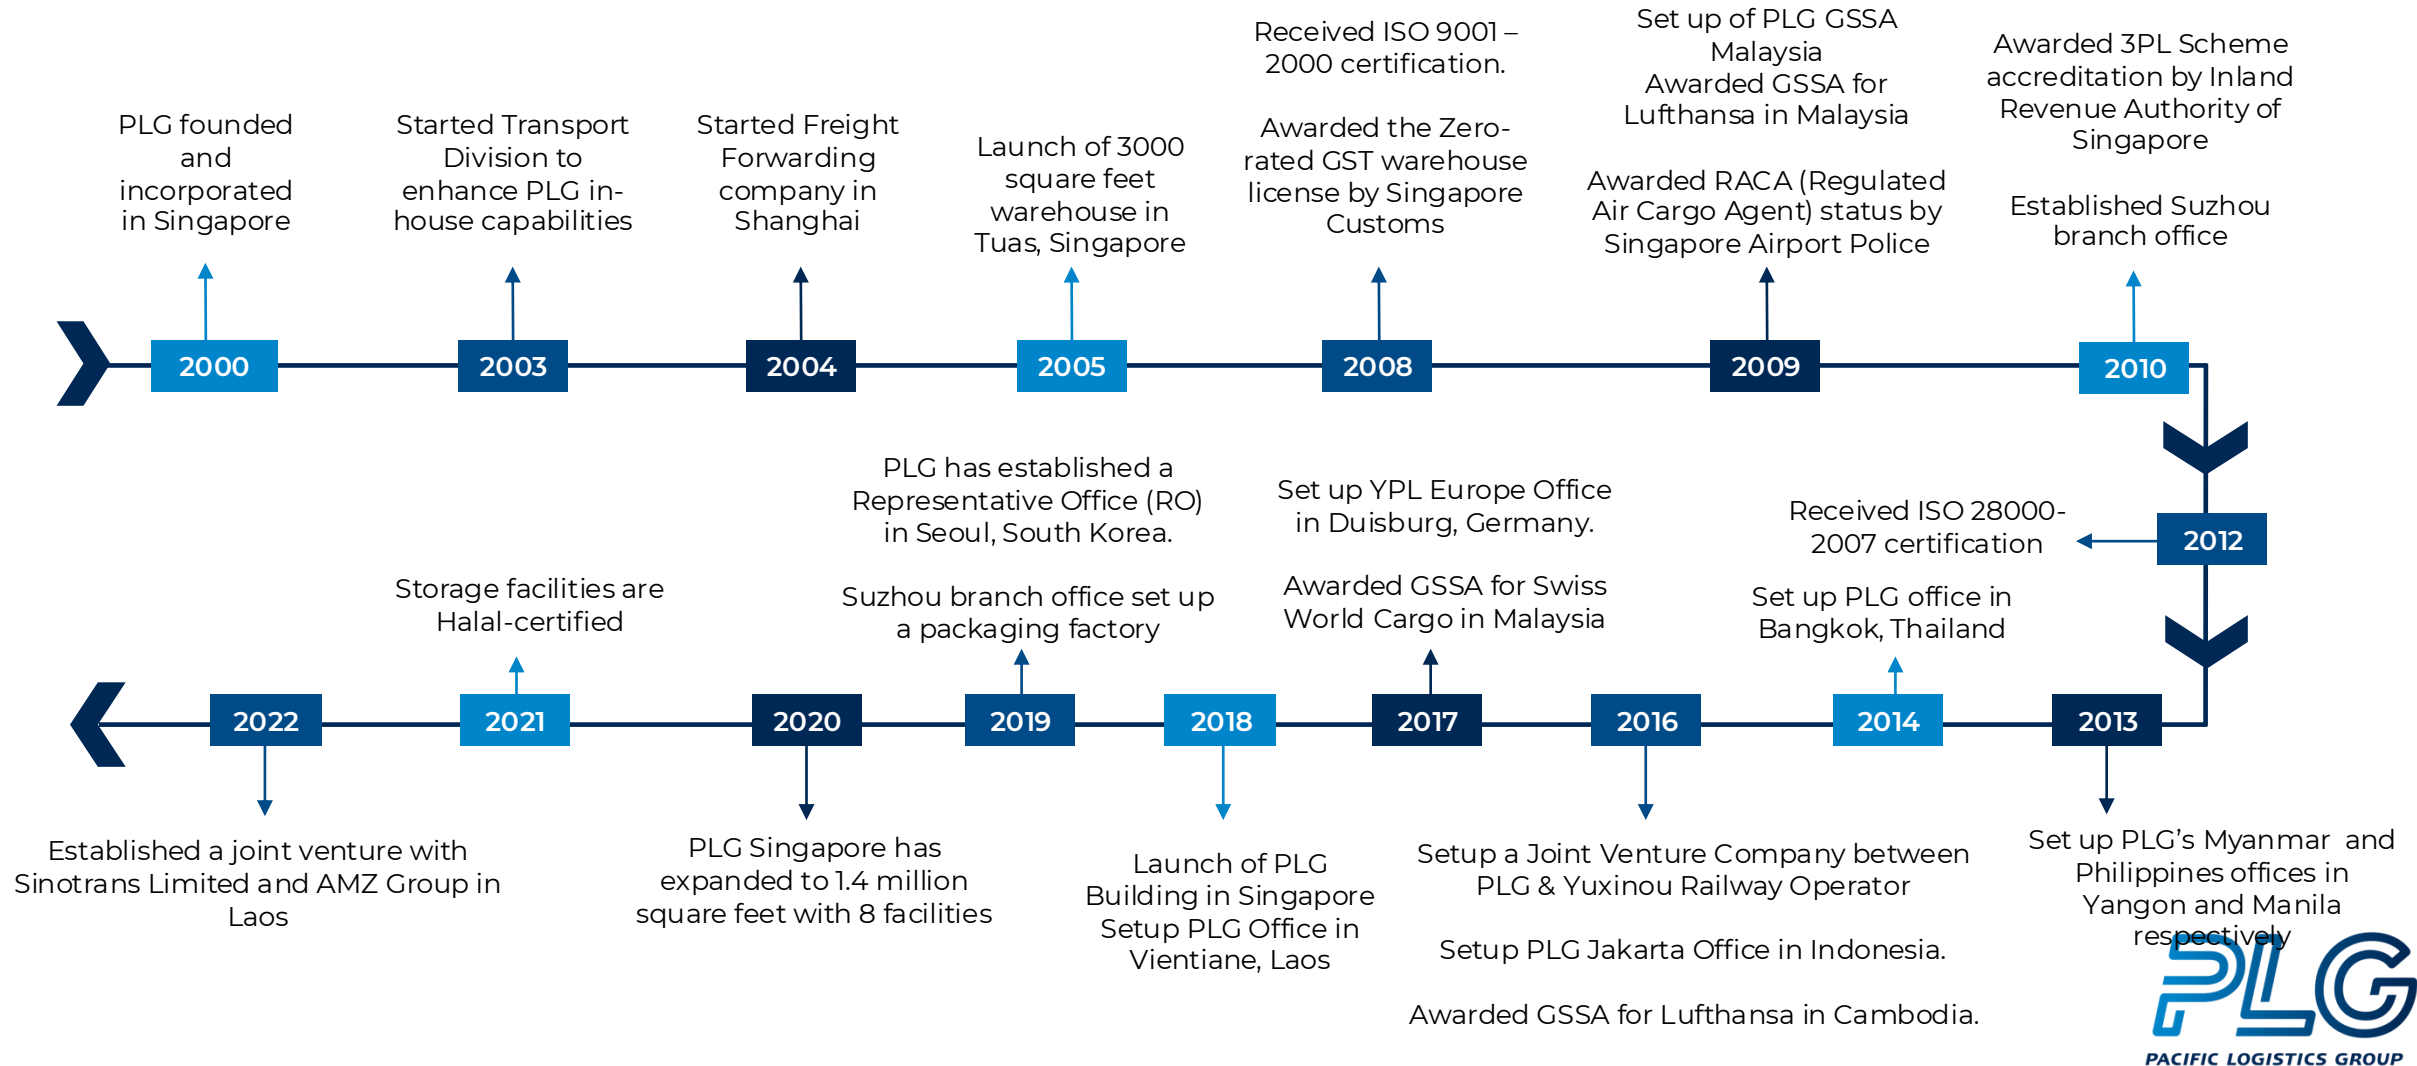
PLG founded and incorporated in Singapore

2000

Started Transport Division to enhance PLG in-house capabilities

2003

Started Freight Forwarding company in Shanghai

2004

Launch of 3000 square feet warehouse in Tuas, Singapore

2005

Received ISO 9001 – 2000 certification.

Awarded the Zero-rated GST warehouse license by Singapore Customs

2008

Set up of PLG GSSA Malaysia
Awarded GSSA for Lufthansa in Malaysia

Awarded RACA (Regulated Air Cargo Agent) status by Singapore Airport Police

2009

Awarded 3PL Scheme accreditation by Inland Revenue Authority of Singapore

Established Suzhou branch office

2010

2012

Received ISO 28000-2007 certification

2013

Set up PLG's Myanmar and Philippines offices in Yangon and Manila respectively

2014

Set up PLG office in Bangkok, Thailand

2016

Setup a Joint Venture Company between PLG & Yuxinou Railway Operator

Setup PLG Jakarta Office in Indonesia.

Awarded GSSA for Lufthansa in Cambodia.

2017

Set up YPL Europe Office in Duisburg, Germany.

Awarded GSSA for Swiss World Cargo in Malaysia

2018

Launch of PLG Building in Singapore
Setup PLG Office in Vientiane, Laos

2019

PLG has established a Representative Office (RO) in Seoul, South Korea.

Suzhou branch office set up a packaging factory

2020

PLG Singapore has expanded to 1.4 million square feet with 8 facilities

2021

Storage facilities are Halal-certified

2022

Established a joint venture with Sinotrans Limited and AMZ Group in Laos

PLG
PACIFIC LOGISTICS GROUP